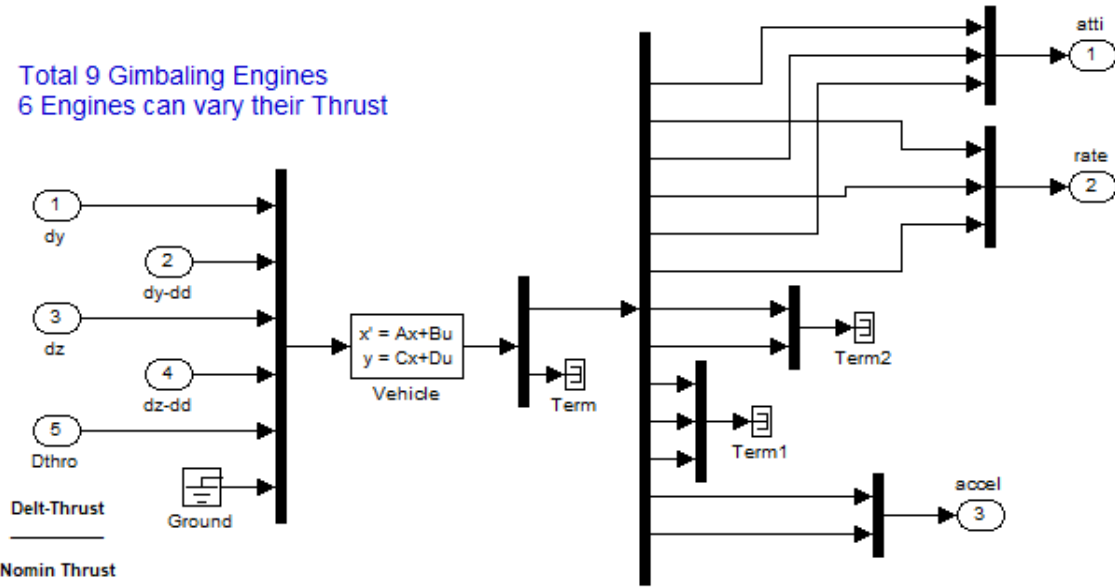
Total 9 Gimbaling Engines
6 Engines can vary their Thrust

1
dy

2
dy-dd

3
dz

4
dz-dd

5
Dthro

Ground

Delt-Thrust

Nomin Thrust

x' = Ax+Bu
y = Cx+Du
Vehicle

Term

Term1

Term2

atti
1

rate
2

accel
3